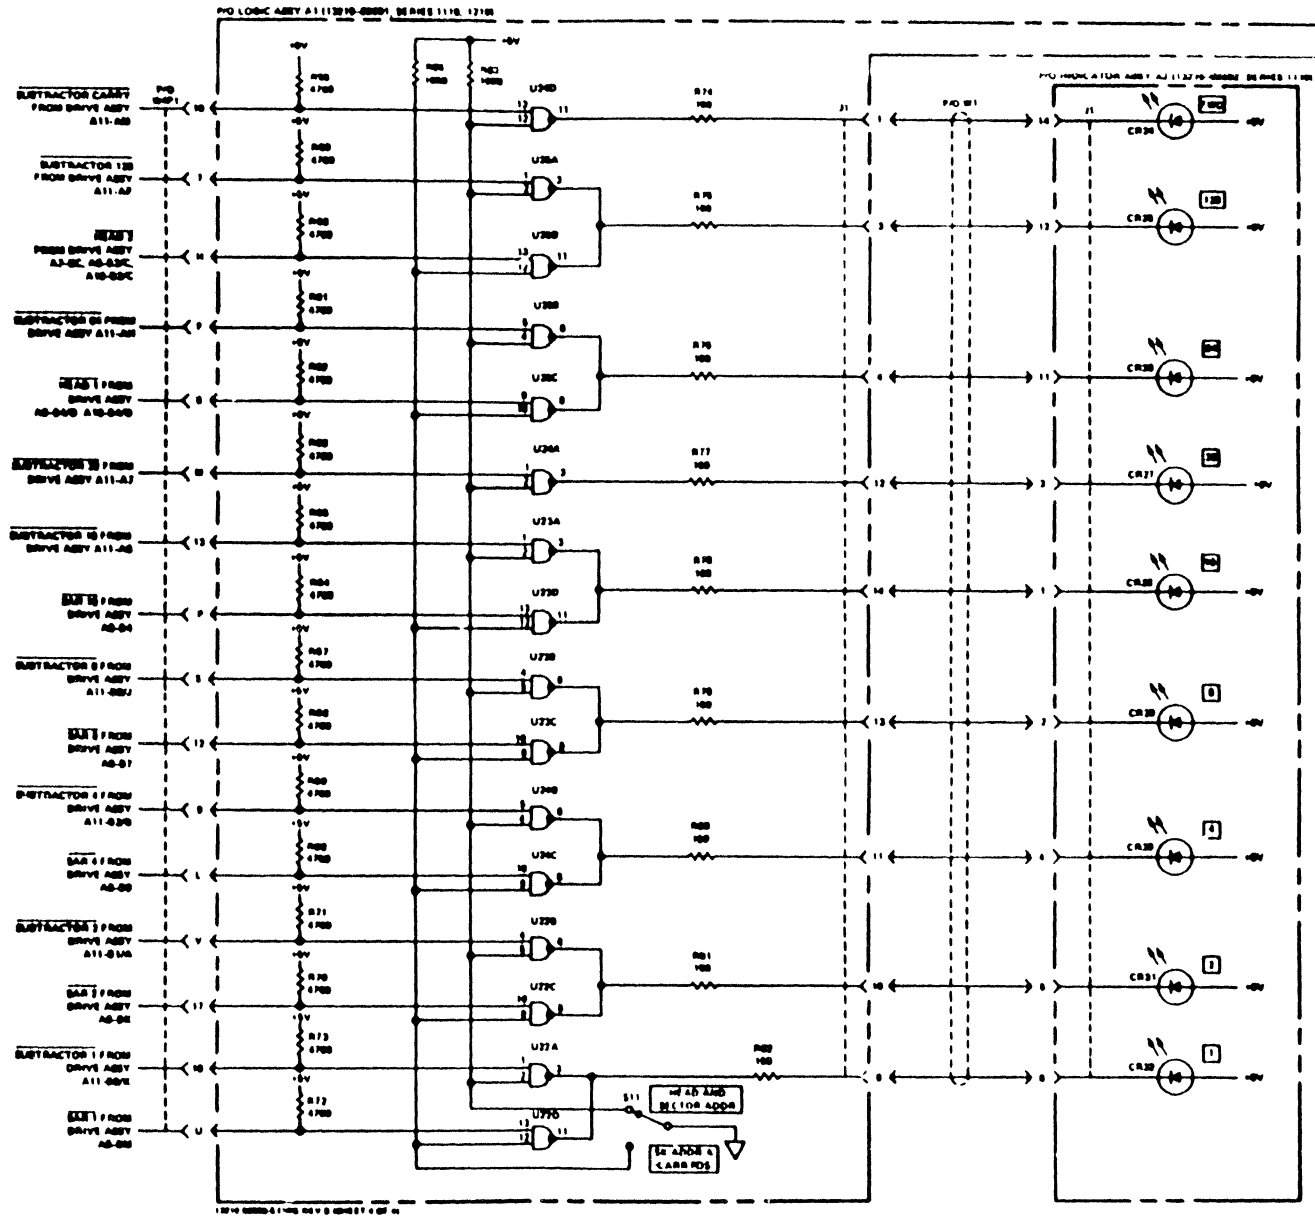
P/O LOGIC ASSY A1 (13210-60001) SERIES 1110, 1210

+5V

SUBTRACTOR CARRY FROM DRIVE ASSY A11-A8

SUBTRACTOR 128 FROM DRIVE ASSY A11-A7

HEAD 1 FROM DRIVE ASSY A7-8C, A8-83/C, A10-83/C

SUBTRACTOR 64 FROM DRIVE ASSY A11-A4

HEAD 1 FROM DRIVE ASSY A8-84/D A10-84/D

SUBTRACTOR 32 FROM DRIVE ASSY A11-A3

SUBTRACTOR 16 FROM DRIVE ASSY A11-A6

SAR 16 FROM DRIVE ASSY A8-84

SUBTRACTOR 8 FROM DRIVE ASSY A11-88/J

SAR 8 FROM DRIVE ASSY A8-87

SUBTRACTOR 4 FROM DRIVE ASSY A11-83/D

SAR 4 FROM DRIVE ASSY A8-88

SUBTRACTOR 2 FROM DRIVE ASSY A11-81/A

SAR 2 FROM DRIVE ASSY A8-8E

SUBTRACTOR 1 FROM DRIVE ASSY A11-88/K

SAR 1 FROM DRIVE ASSY A8-88

P/O SHP1

U24D U26A U26D U26B U26C U24A U23A U23D U23B U23C U24B U24C U22B U22C U22A U22D

R74 100 R75 100 R76 100 R77 100 R78 100 R79 100 R80 100 R81 100 R82 100

J1

P/O W1

S11

HEAD AND SECTOR ADDR

SA ADDR & CARRIES

P/O INDICATOR ASSY A2 (13210-60002) SERIES 1110

CR30 CR29 CR28 CR27 CR26 CR25 CR24 CR31 CR32

256 128 64 32 16 8 4 2 1

13210-60001-1 REV B SHEET 4 OF 6